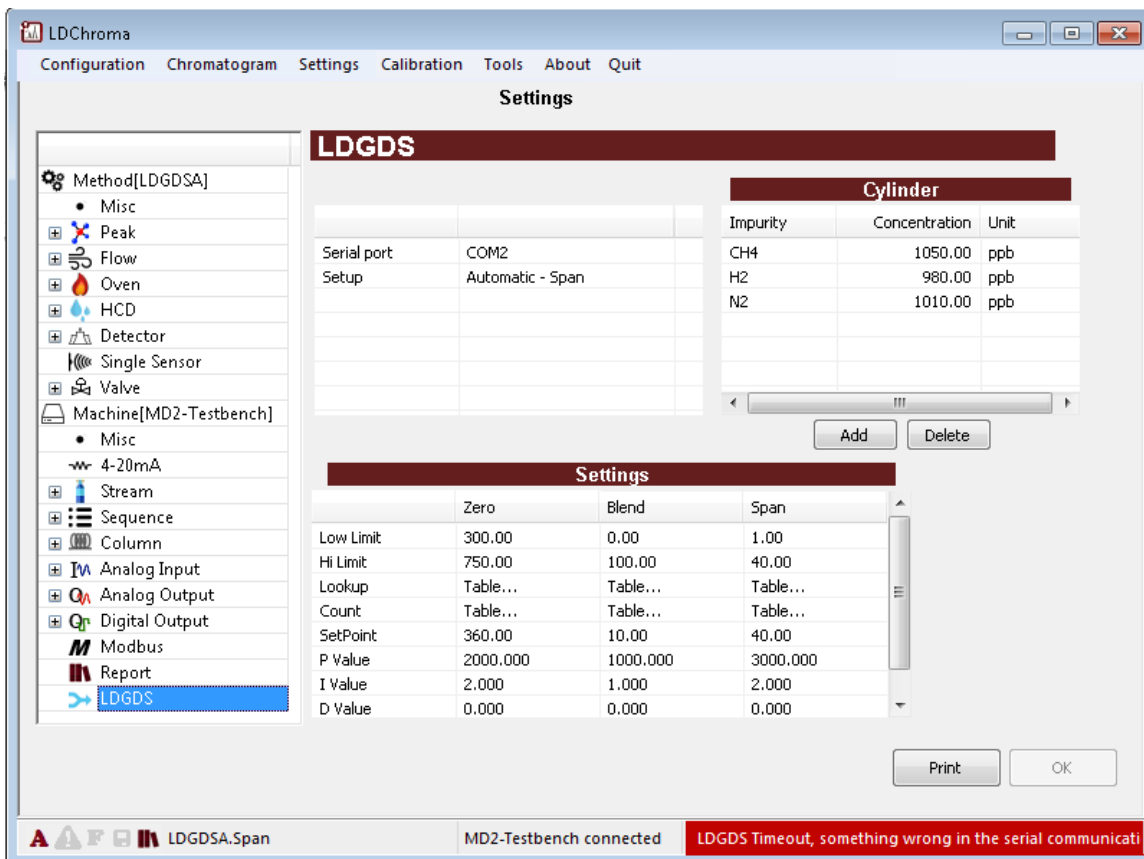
LDChroma

Configuration Chromatogram Settings Calibration Tools About Quit

Settings

Method[LDGDSA]
Misc
Peak
Flow
Oven
HCD
Detector
Single Sensor
Valve
Machine[MD2-Testbench]
Misc
4-20mA
Stream
Sequence
Column
Analog Input
Analog Output
Digital Output
Modbus
Report
LDGDS

LDGDS

| | |
|---|---|
| Serial port | COM2 |
| Setup | Automatic - Span |

Cylinder

| Impurity | Concentration | Unit |
|---|---|---|
| CH4 | 1050.00 | ppb |
| H2 | 980.00 | ppb |
| N2 | 1010.00 | ppb |

III

Add Delete

Settings

| | Zero | Blend | Span |
|---|---|---|---|
| Low Limit | 300.00 | 0.00 | 1.00 |
| Hi Limit | 750.00 | 100.00 | 40.00 |
| Lookup | Table... | Table... | Table... |
| Count | Table... | Table... | Table... |
| SetPoint | 360.00 | 10.00 | 40.00 |
| P Value | 2000.000 | 1000.000 | 3000.000 |
| I Value | 2.000 | 1.000 | 2.000 |
| D Value | 0.000 | 0.000 | 0.000 |

Print OK

A LDGDSA.Span MD2-Testbench connected LDGDS Timeout, something wrong in the serial communicati